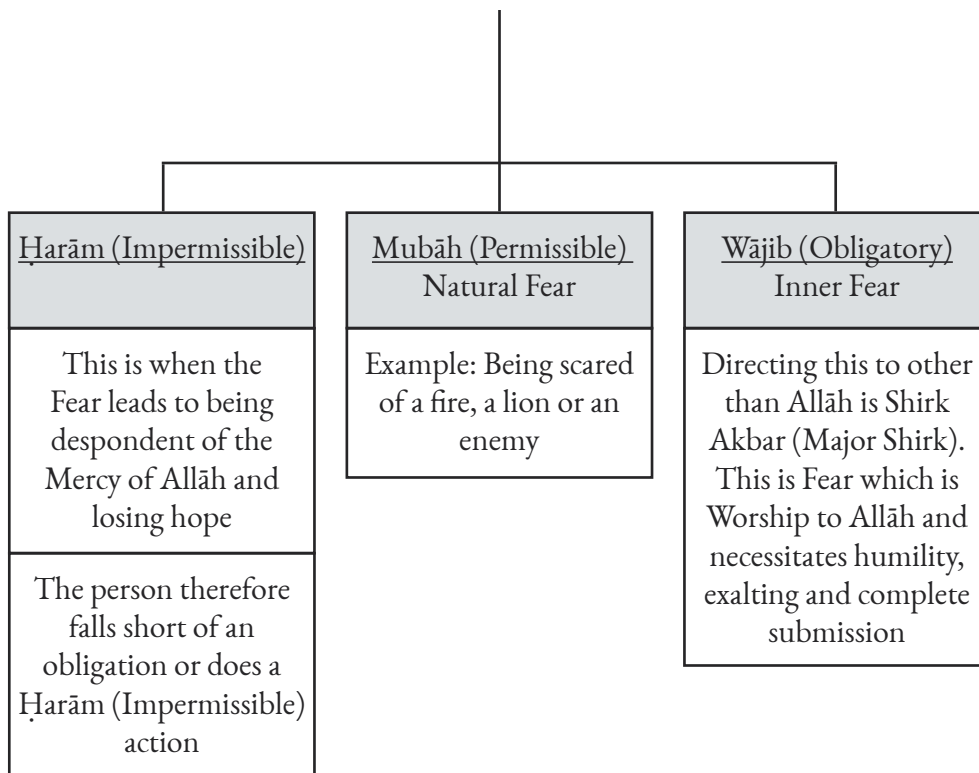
Ḥarām (Impermissible)

This is when the Fear leads to being despondent of the Mercy of Allāh and losing hope

The person therefore falls short of an obligation or does a Ḥarām (Impermissible) action

Mubāh (Permissible)
Natural Fear

Example: Being scared of a fire, a lion or an enemy

Wājib (Obligatory)
Inner Fear

Directing this to other than Allāh is Shirk Akbar (Major Shirk). This is Fear which is Worship to Allāh and necessitates humility, exalting and complete submission